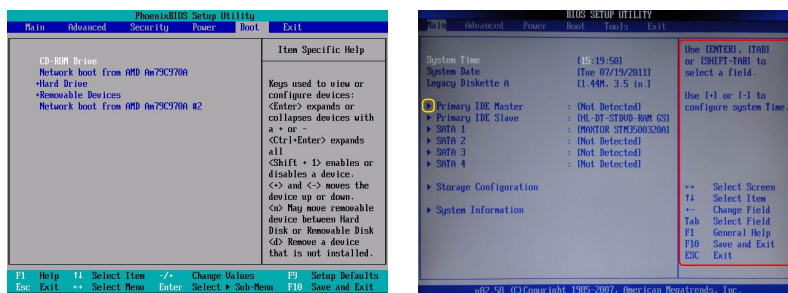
PhoenixBIOS Setup Utility
Main Advanced Security Power Boot Exit

CD-ROM Drive
Network boot from AMD Am79C970A
+Hard Drive
+Removable Devices
Network boot from AMD Am79C970A #2

Item Specific Help

Keys used to view or configure devices: <Enter> expands or collapses devices with a + or - <Ctrl+Enter> expands all <Shift + 1> enables or disables a device. <+> and <-> moves the device up or down. <n> May move removable device between Hard Disk or Removable Disk <d> Remove a device that is not installed.

F1 Help ↑↓ Select Item -/+ Change Values F9 Setup Defaults
Esc Exit ↔ Select Menu Enter Select ▸ Sub-Menu F10 Save and Exit

BIOS SETUP UTILITY
Main Advanced Power Boot Tools Exit

System Time [15:19:50]
System Date [Tue 07/19/2011]
Legacy Diskette A [1.44M, 3.5 in.]

▸ Primary IDE Master : [Not Detected]
▸ Primary IDE Slave : [HL-DT-STDVD-RAM GS]
▸ SATA 1 : [MAXTOR STM3500320A]
▸ SATA 2 : [Not Detected]
▸ SATA 3 : [Not Detected]
▸ SATA 4 : [Not Detected]

▸ Storage Configuration

▸ System Information

Use [ENTER], [TAB] or [SHIFT-TAB] to select a field.

Use [+] or [-] to configure system Time.

↔ Select Screen
↑↓ Select Item
+- Change Field
Tab Select Field
F1 General Help
F10 Save and Exit
ESC Exit

v02.58 (C)Copyright 1985-2007, American Megatrends, Inc.